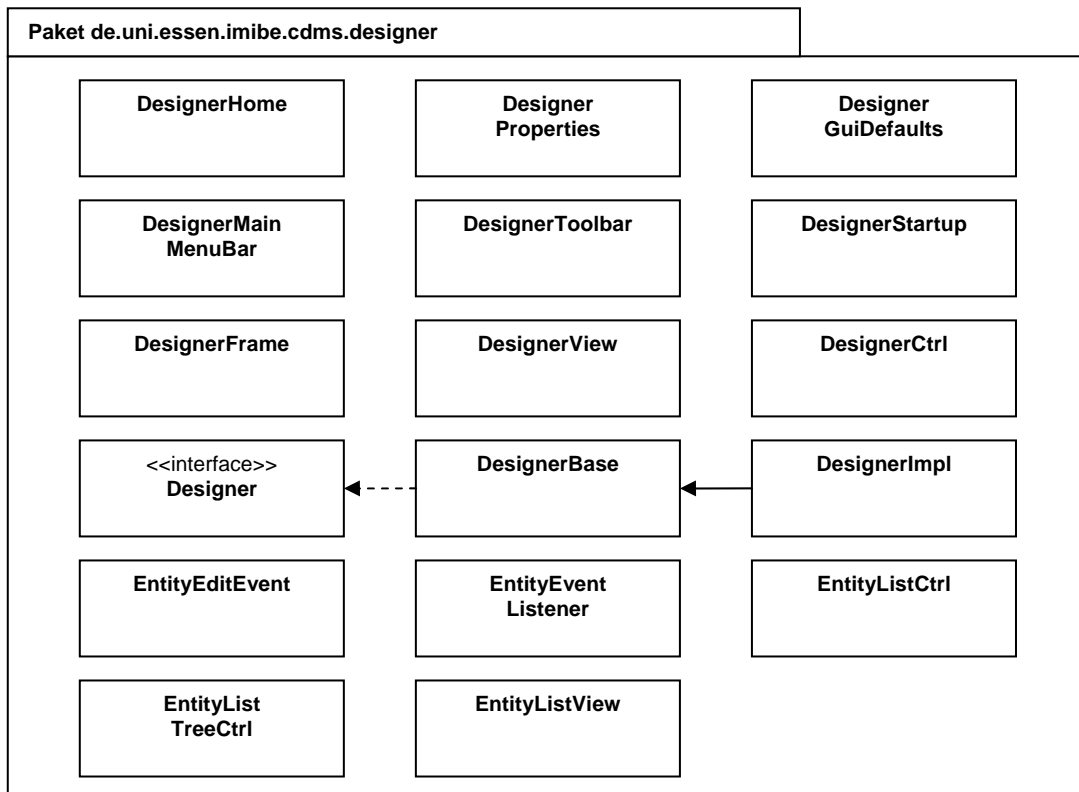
Paket de.uni.essen.imibe.cdms.designer

DesignerHome

Designer Properties

Designer GuiDefaults

DesignerMain MenuBar

DesignerToolbar

DesignerStartup

DesignerFrame

DesignerView

DesignerCtrl

<<interface>> Designer

DesignerBase

DesignerImpl

EntityEditEvent

EntityEvent Listener

EntityListCtrl

EntityList TreeCtrl

EntityListView